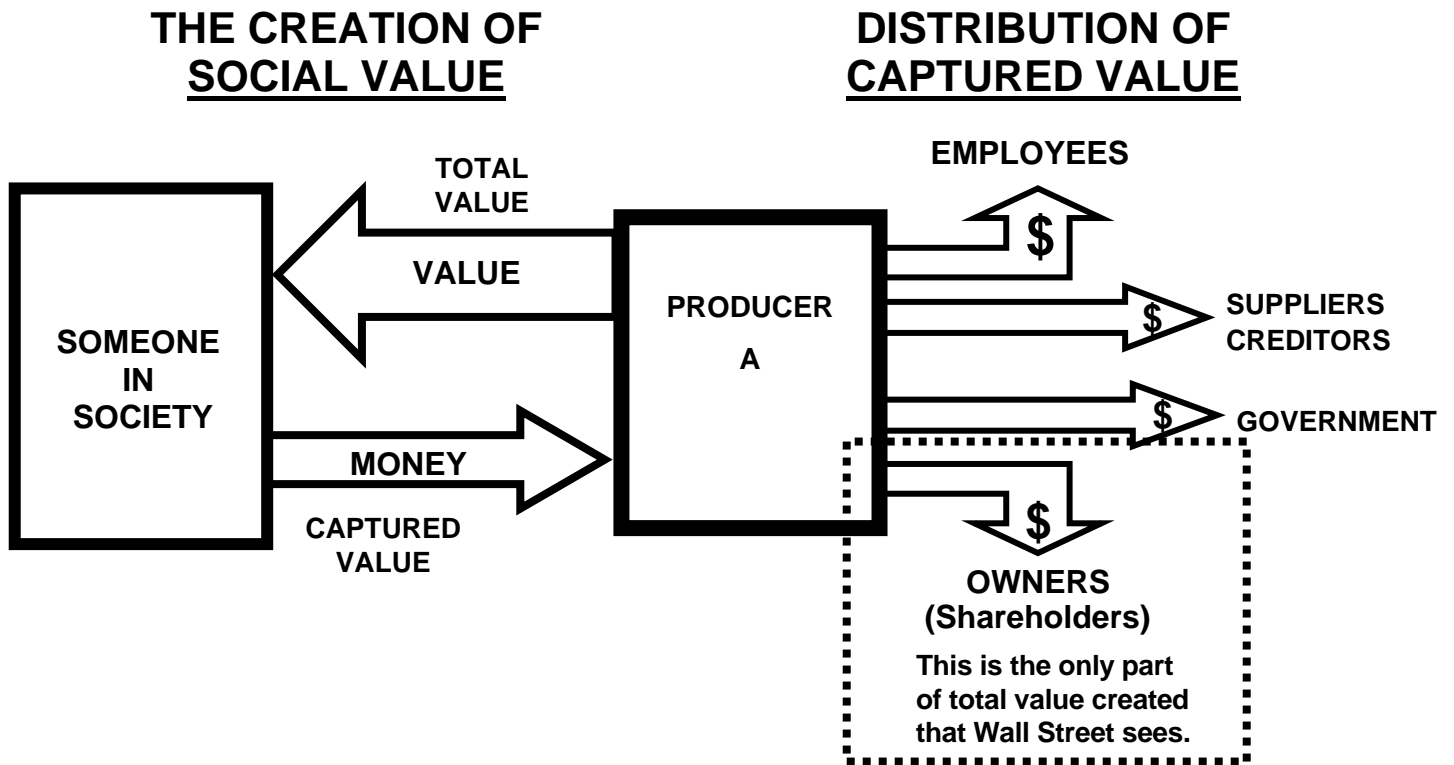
THE CREATION OF SOCIAL VALUE

DISTRIBUTION OF CAPTURED VALUE

TOTAL VALUE

VALUE

SOMEONE IN SOCIETY

MONEY

CAPTURED VALUE

PRODUCER A

EMPLOYEES

$

$

SUPPLIERS CREDITORS

$

GOVERNMENT

$

OWNERS (Shareholders)

This is the only part of total value created that Wall Street sees.